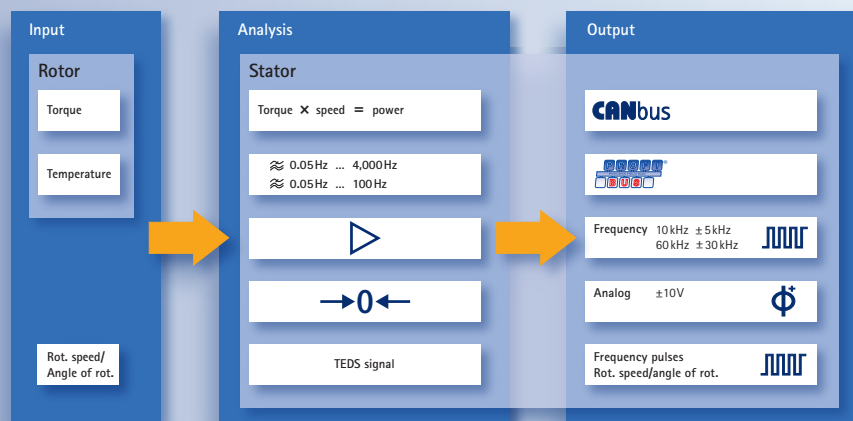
Input

Rotor

Torque

Temperature

Rot. speed/
Angle of rot.

Analysis

Stator

Torque × speed = power

≈ 0.05 Hz ... 4,000 Hz
≈ 0.05 Hz ... 100 Hz

→0←

TEDS signal

Output

CANbus

PROFIBUS

Frequency 10 kHz ± 5 kHz
60 kHz ± 30 kHz

Analog ±10V

Frequency pulses
Rot. speed/angle of rot.